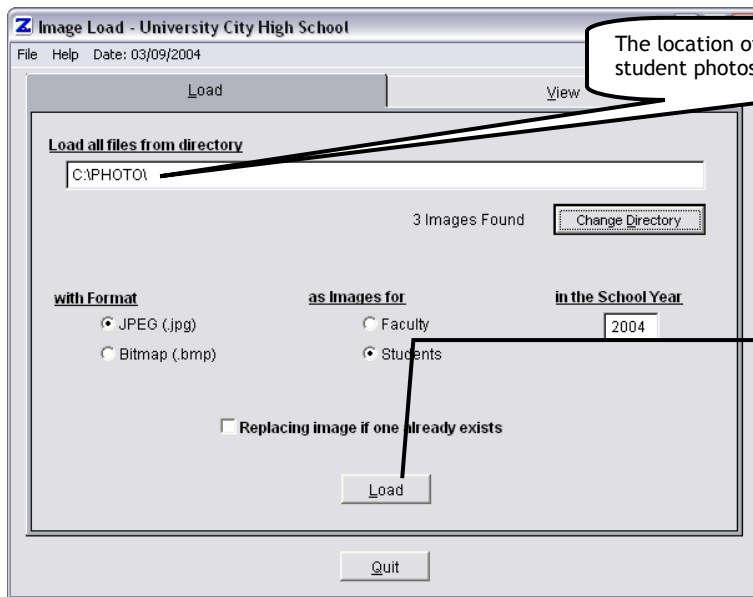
Image Load - University City High School

File Help Date: 03/09/2004

The location o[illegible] student photos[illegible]

Load

View

Load all files from directory

C:\PHOTO\

3 Images Found

Change Directory

with Format

JPEG (.jpg)

Bitmap (.bmp)

as Images for

Faculty

Students

in the School Year

2004

Replacing image if one already exists

Load

Quit